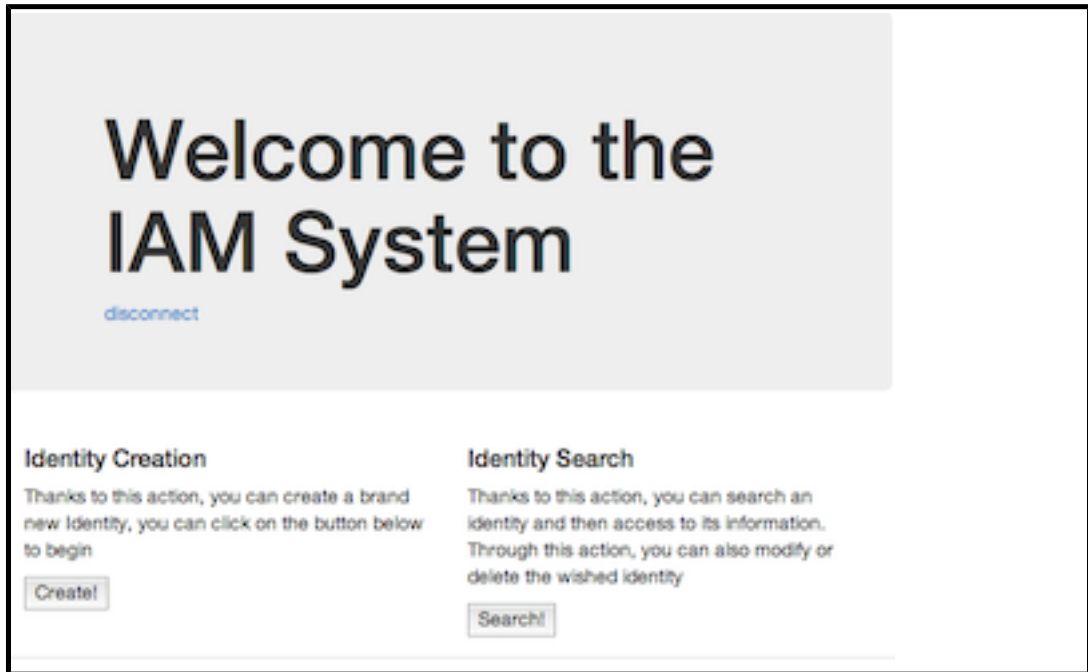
Welcome to the IAM System

disconnect

Identity Creation

Thanks to this action, you can create a brand new Identity, you can click on the button below to begin

Create!

Identity Search

Thanks to this action, you can search an identity and then access to its information. Through this action, you can also modify or delete the wished identity

Search!